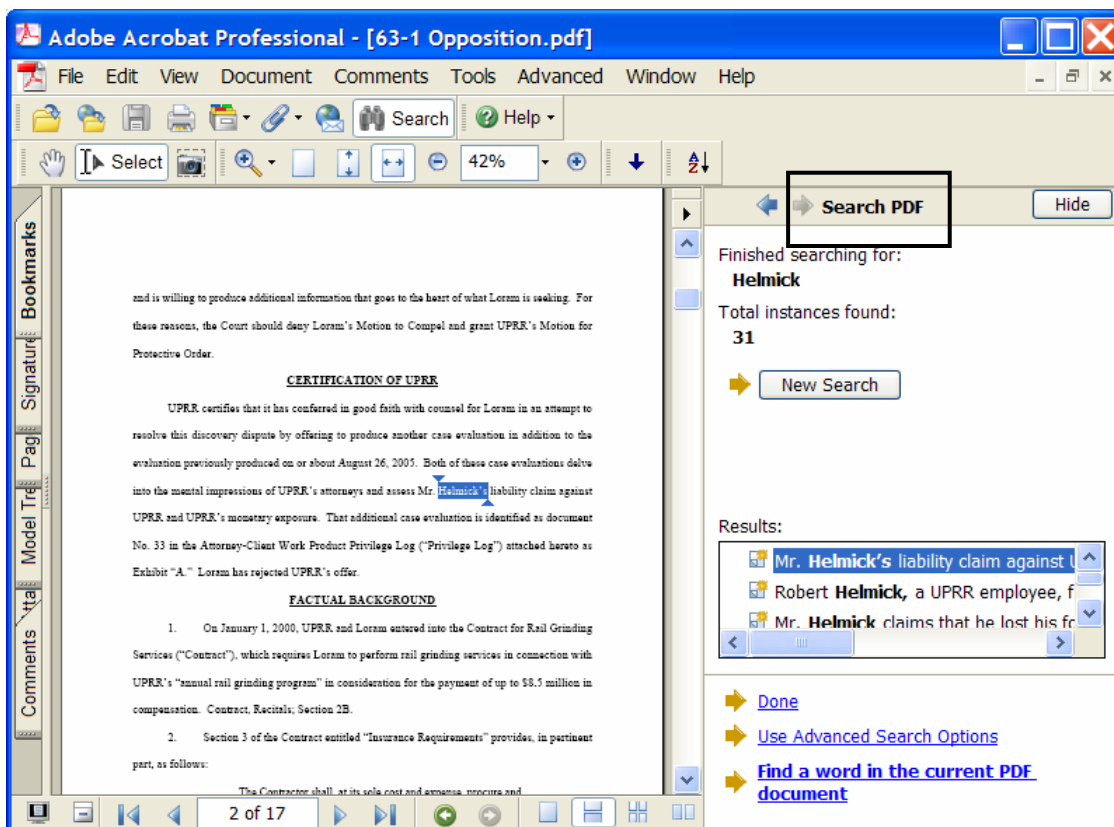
Adobe Acrobat Professional - [63-1 Opposition.pdf]

File Edit View Document Comments Tools Advanced Window Help

Search Help

Select 42%

Bookmarks Signature Pag Model Tre Atta Comments

and is willing to produce additional information that goes to the heart of what Loram is seeking. For these reasons, the Court should deny Loram's Motion to Compel and grant UPRR's Motion for Protective Order.

CERTIFICATION OF UPRR

UPRR certifies that it has conferred in good faith with counsel for Loram in an attempt to resolve this discovery dispute by offering to produce another case evaluation in addition to the evaluation previously produced on or about August 26, 2005. Both of these case evaluations delve into the mental impressions of UPRR's attorneys and assess Mr. Helmick's liability claim against UPRR and UPRR's monetary exposure. That additional case evaluation is identified as document No. 33 in the Attorney-Client Work Product Privilege Log ("Privilege Log") attached hereto as Exhibit "A." Loram has rejected UPRR's offer.

FACTUAL BACKGROUND

1. On January 1, 2000, UPRR and Loram entered into the Contract for Rail Grinding Services ("Contract"), which requires Loram to perform rail grinding services in connection with UPRR's "annual rail grinding program" in consideration for the payment of up to $8.5 million in compensation. Contract, Recitals; Section 2B.

2. Section 3 of the Contract entitled "Insurance Requirements" provides, in pertinent part, as follows:

The Contractor shall, at its sole cost and expense, procure and

Search PDF Hide

Finished searching for:
Helmick

Total instances found:
31

New Search

Results:
Mr. Helmick's liability claim against U
Robert Helmick, a UPRR employee, f
Mr. Helmick claims that he lost his fo

Done
Use Advanced Search Options
Find a word in the current PDF document

2 of 17